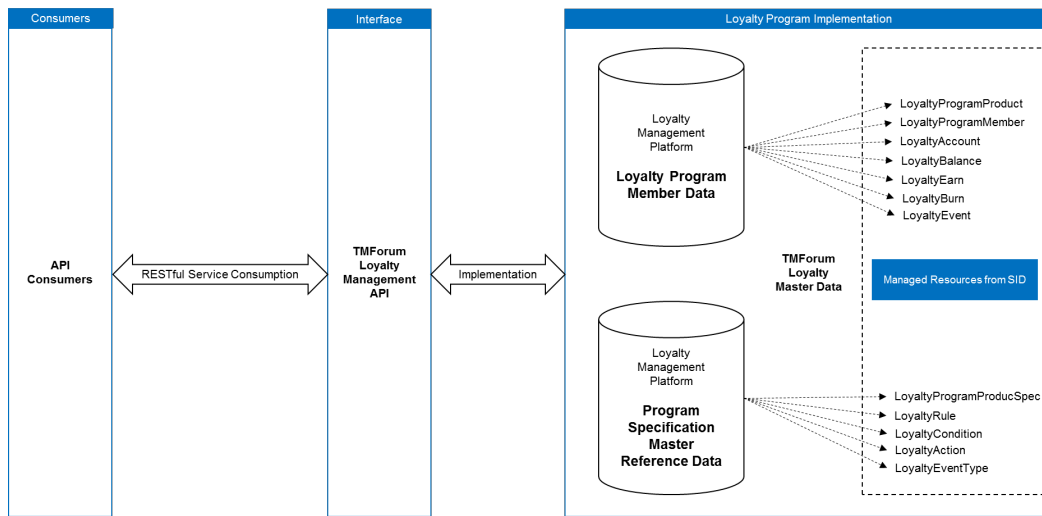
Consumers

API Consumers

RESTful Service Consumption

Interface

TMForum Loyalty Management API

Implementation

Loyalty Program Implementation

Loyalty Management Platform

Loyalty Program Member Data

LoyaltyProgramProduct
LoyaltyProgramMember
LoyaltyAccount
LoyaltyBalance
LoyaltyEarn
LoyaltyBurn
LoyaltyEvent

TMForum Loyalty Master Data

Managed Resources from SID

Loyalty Management Platform

Program Specification Master Reference Data

LoyaltyProgramProducSpec
LoyaltyRule
LoyaltyCondition
LoyaltyAction
LoyaltyEventType